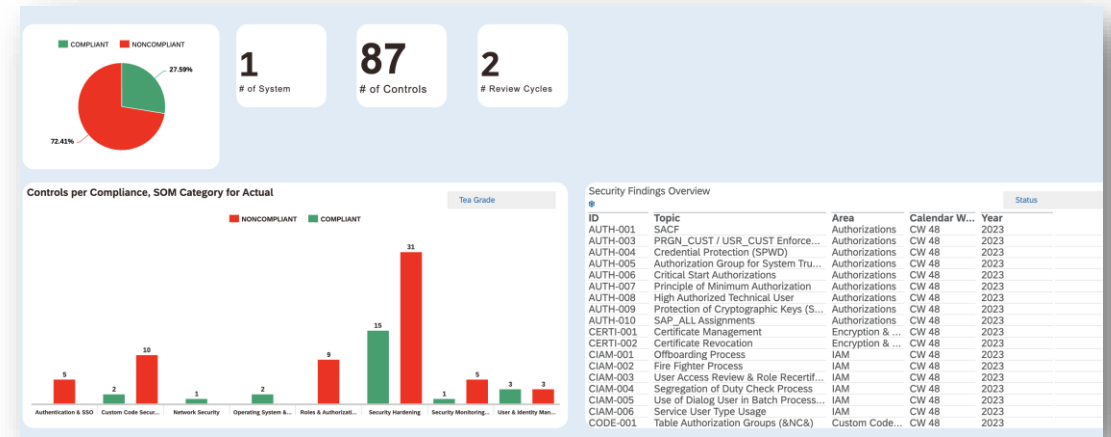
COMPLIANT NONCOMPLIANT

27.59%

72.41%

1
# of System

87
# of Controls

2
# Review Cycles

Controls per Compliance, SOM Category for Actual

Tea Grade

NONCOMPLIANT COMPLIANT

5
2
10
1
2
9
15
31
1
5
3
3

Authentication & SSO
Custom Code Secur...
Network Security
Operating System &...
Roles & Authorizati...
Security Hardening
Security Monitoring...
User & Identity Man...

Security Findings Overview

Status

| ID | Topic | Area | Calendar W... | Year |
|---|---|---|---|---|
| AUTH-001 | SACF | Authorizations | CW 48 | 2023 |
| AUTH-003 | PRGN_CUST / USR_CUST Enforce... | Authorizations | CW 48 | 2023 |
| AUTH-004 | Credential Protection (SPWD) | Authorizations | CW 48 | 2023 |
| AUTH-005 | Authorization Group for System Tru... | Authorizations | CW 48 | 2023 |
| AUTH-006 | Critical Start Authorizations | Authorizations | CW 48 | 2023 |
| AUTH-007 | Principle of Minimum Authorization | Authorizations | CW 48 | 2023 |
| AUTH-008 | High Authorized Technical User | Authorizations | CW 48 | 2023 |
| AUTH-009 | Protection of Cryptographic Keys (S... | Authorizations | CW 48 | 2023 |
| AUTH-010 | SAP_ALL Assignments | Authorizations | CW 48 | 2023 |
| CERTI-001 | Certificate Management | Encryption & ... | CW 48 | 2023 |
| CERTI-002 | Certificate Revocation | Encryption & ... | CW 48 | 2023 |
| CIAM-001 | Offboarding Process | IAM | CW 48 | 2023 |
| CIAM-002 | Fire Fighter Process | IAM | CW 48 | 2023 |
| CIAM-003 | User Access Review & Role Recertif... | IAM | CW 48 | 2023 |
| CIAM-004 | Segregation of Duty Check Process | IAM | CW 48 | 2023 |
| CIAM-005 | Use of Dialog User in Batch Process... | IAM | CW 48 | 2023 |
| CIAM-006 | Service User Type Usage | IAM | CW 48 | 2023 |
| CODE-001 | Table Authorization Groups (&NC&) | Custom Code... | CW 48 | 2023 |